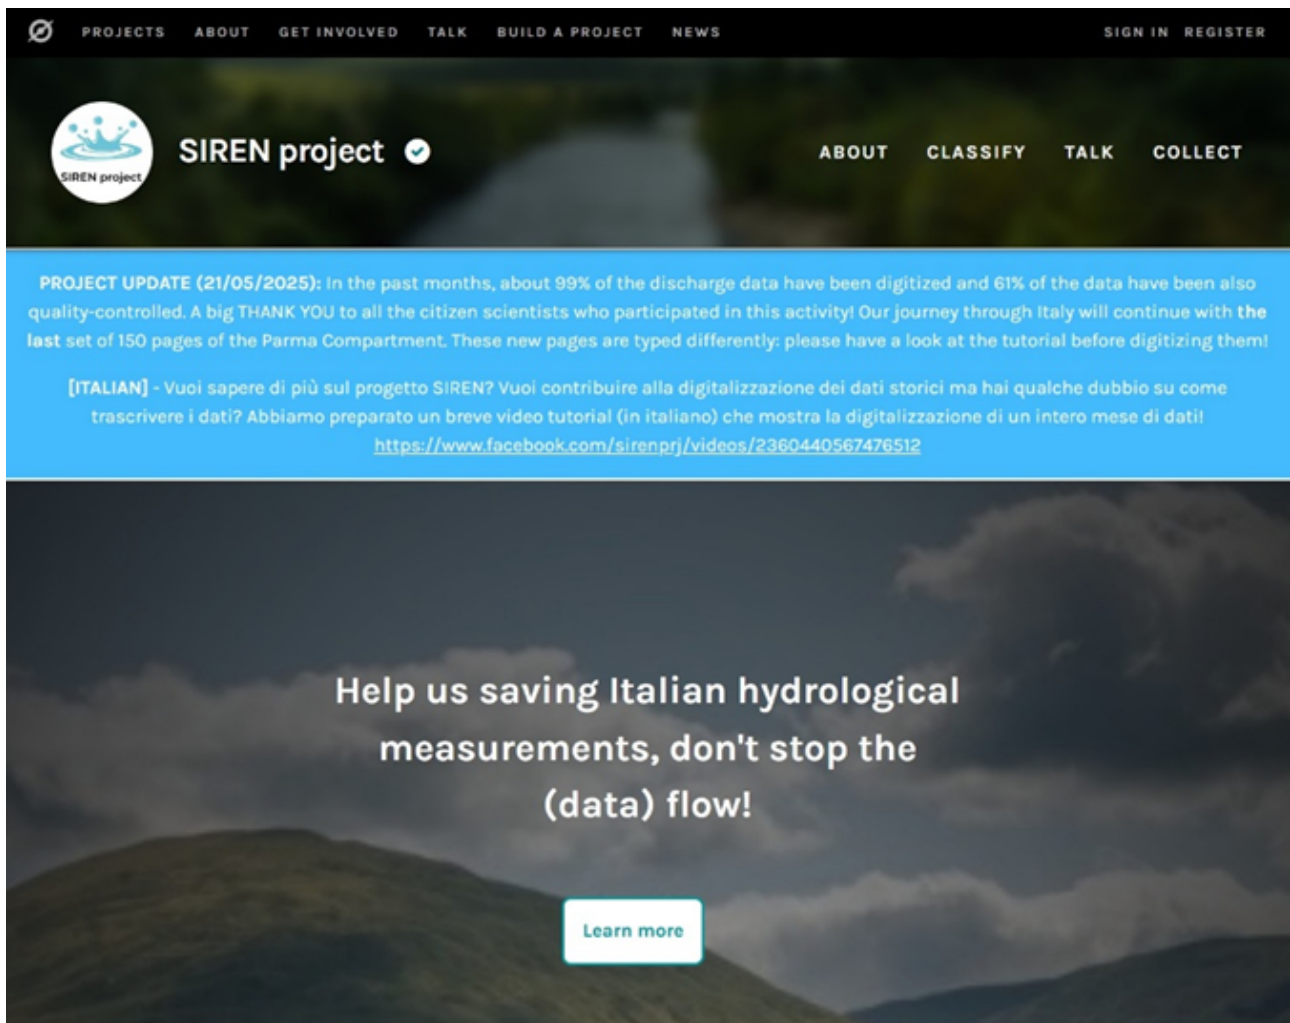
PROJECTS ABOUT GET INVOLVED TALK BUILD A PROJECT NEWS SIGN IN REGISTER

SIREN project

SIREN project

ABOUT CLASSIFY TALK COLLECT

PROJECT UPDATE (21/05/2025): In the past months, about 99% of the discharge data have been digitized and 61% of the data have been also quality-controlled. A big THANK YOU to all the citizen scientists who participated in this activity! Our journey through Italy will continue with the last set of 150 pages of the Parma Compartment. These new pages are typed differently: please have a look at the tutorial before digitizing them!

[ITALIAN] - Vuoi sapere di più sul progetto SIREN? Vuoi contribuire alla digitalizzazione dei dati storici ma hai qualche dubbio su come trascrivere i dati? Abbiamo preparato un breve video tutorial (in italiano) che mostra la digitalizzazione di un intero mese di dati! https://www.facebook.com/sirenprj/videos/2360440567476512

Help us saving Italian hydrological measurements, don't stop the (data) flow!

Learn more